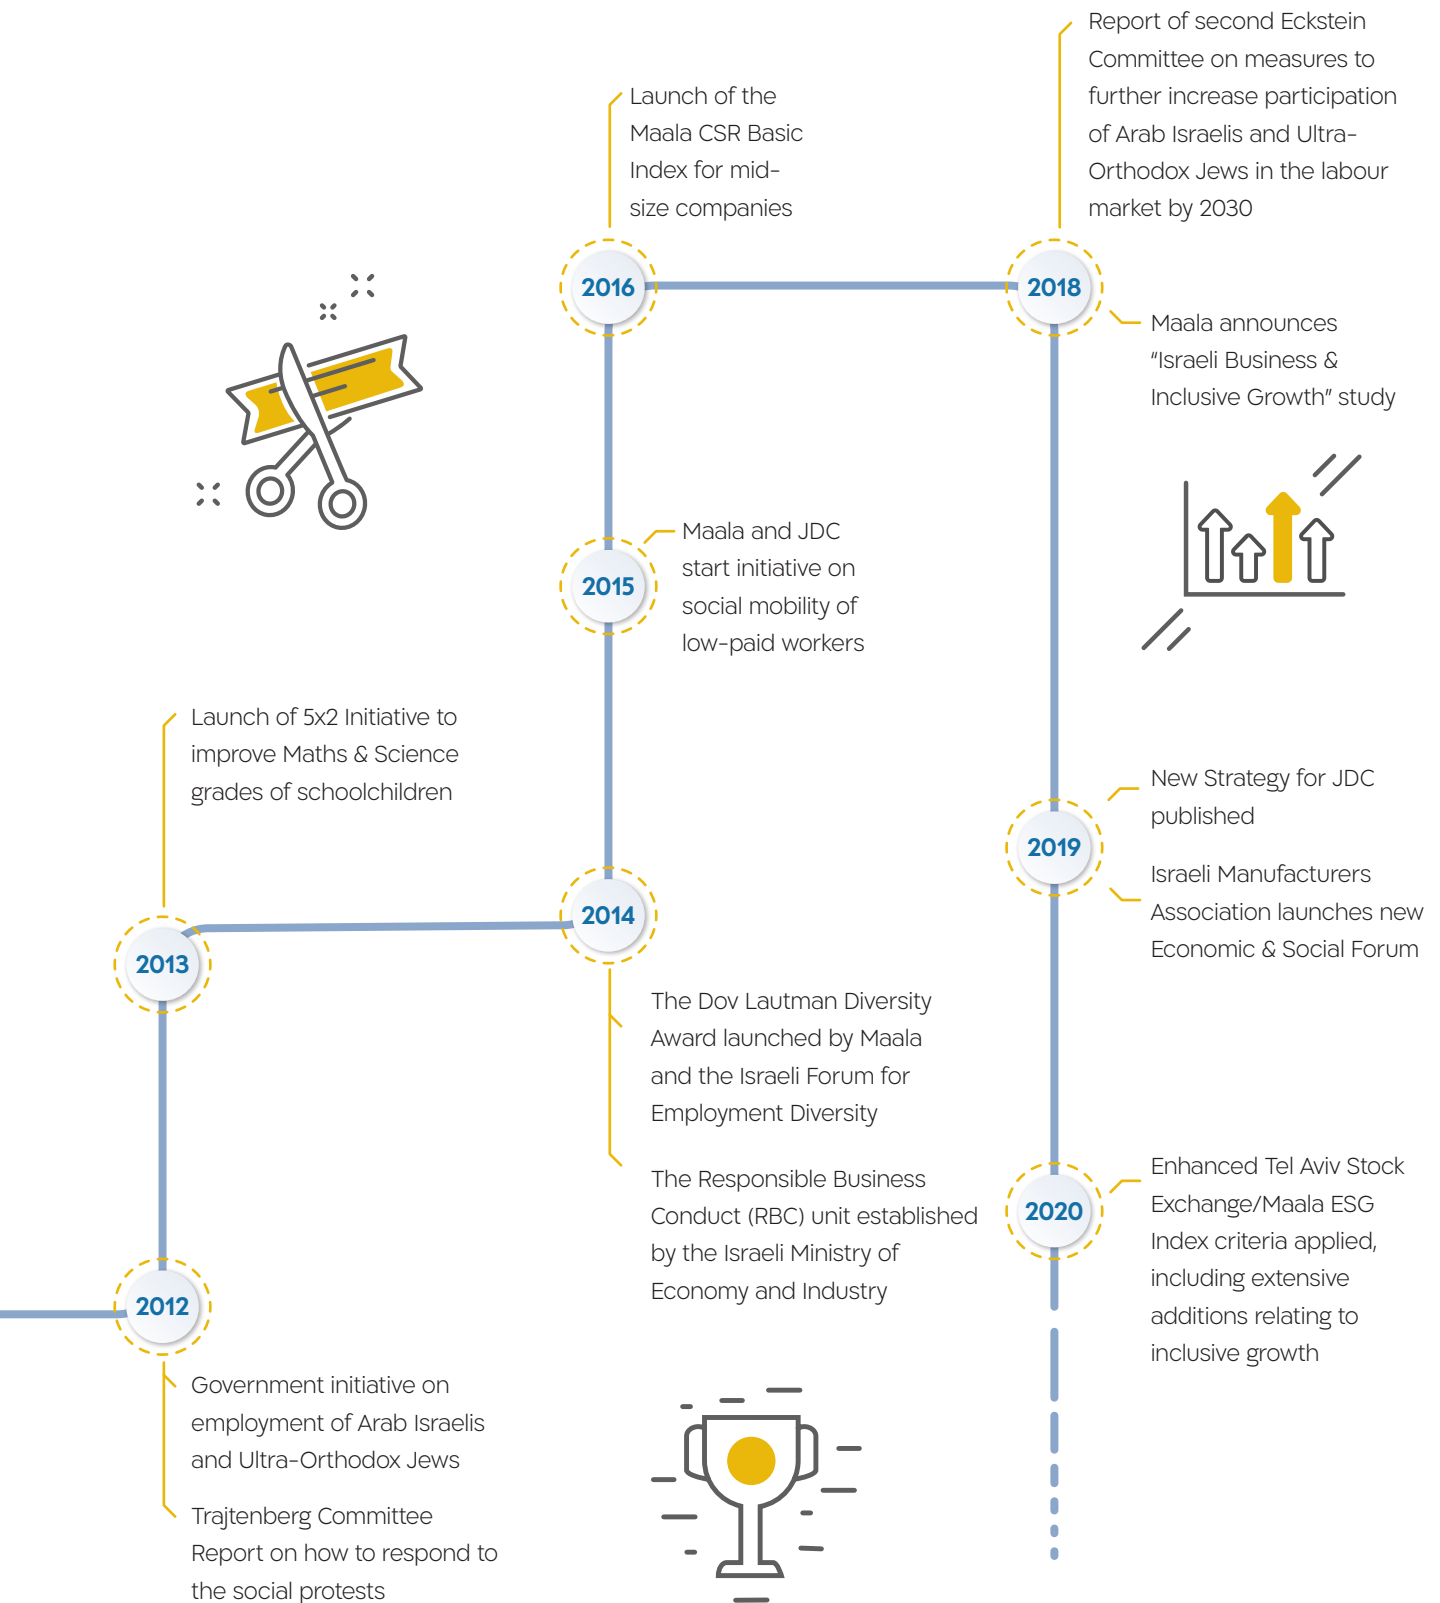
2012

Government initiative on employment of Arab Israelis and Ultra-Orthodox Jews

Trajtenberg Committee Report on how to respond to the social protests

2013

Launch of 5x2 Initiative to improve Maths & Science grades of schoolchildren

2014

The Dov Lautman Diversity Award launched by Maala and the Israeli Forum for Employment Diversity

The Responsible Business Conduct (RBC) unit established by the Israeli Ministry of Economy and Industry

2015

Maala and JDC start initiative on social mobility of low-paid workers

2016

Launch of the Maala CSR Basic Index for mid-size companies

2018

Report of second Eckstein Committee on measures to further increase participation of Arab Israelis and Ultra-Orthodox Jews in the labour market by 2030

Maala announces "Israeli Business & Inclusive Growth" study

2019

New Strategy for JDC published

Israeli Manufacturers Association launches new Economic & Social Forum

2020

Enhanced Tel Aviv Stock Exchange/Maala ESG Index criteria applied, including extensive additions relating to inclusive growth